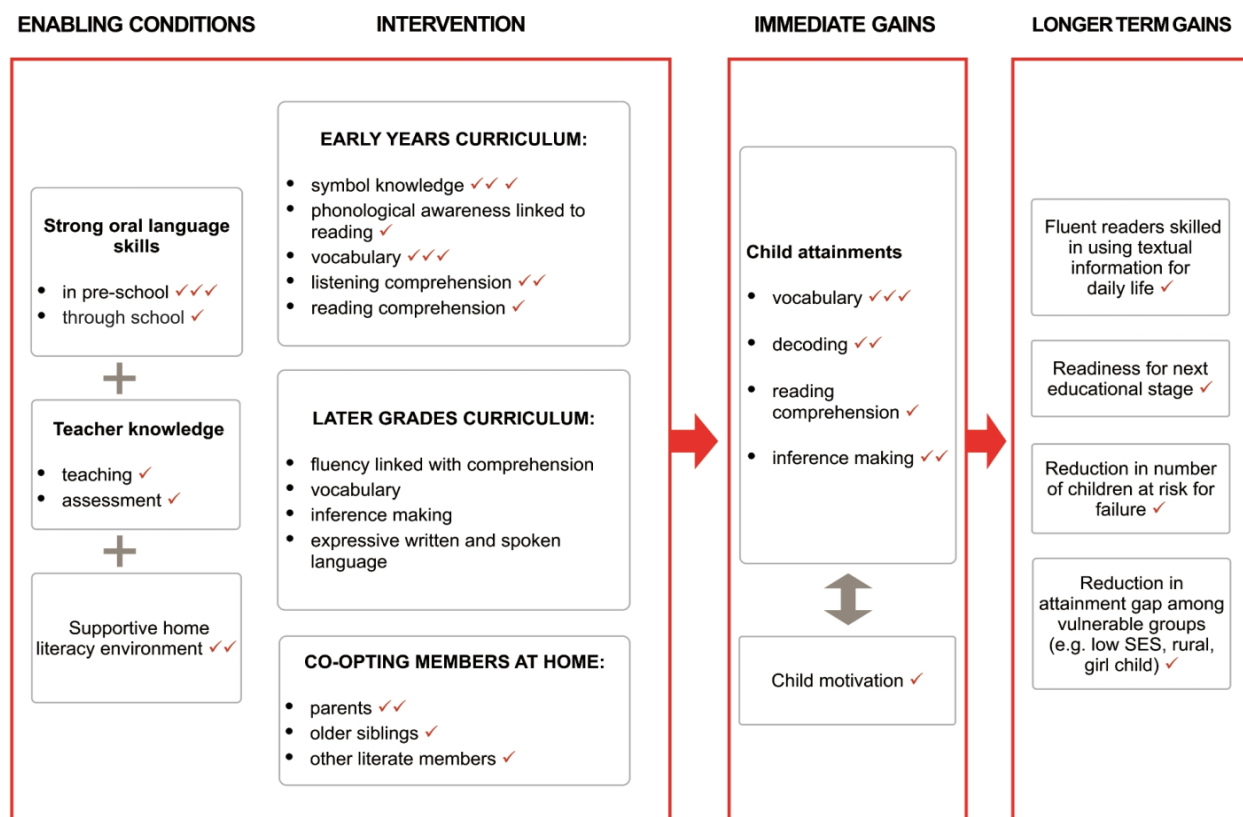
ENABLING CONDITIONS

Strong oral language skills

- in pre-school ✓✓✓
- through school ✓

+

Teacher knowledge

- teaching ✓
- assessment ✓

+

Supportive home literacy environment ✓✓

INTERVENTION

EARLY YEARS CURRICULUM:

- symbol knowledge ✓✓✓
- phonological awareness linked to reading ✓
- vocabulary ✓✓✓
- listening comprehension ✓✓
- reading comprehension ✓

LATER GRADES CURRICULUM:

- fluency linked with comprehension
- vocabulary
- inference making
- expressive written and spoken language

CO-OPTING MEMBERS AT HOME:

- parents ✓✓
- older siblings ✓
- other literate members ✓

IMMEDIATE GAINS

Child attainments

- vocabulary ✓✓✓
- decoding ✓✓
- reading comprehension ✓
- inference making ✓✓

Child motivation ✓

LONGER TERM GAINS

Fluent readers skilled in using textual information for daily life ✓

Readiness for next educational stage ✓

Reduction in number of children at risk for failure ✓

Reduction in attainment gap among vulnerable groups (e.g. low SES, rural, girl child) ✓